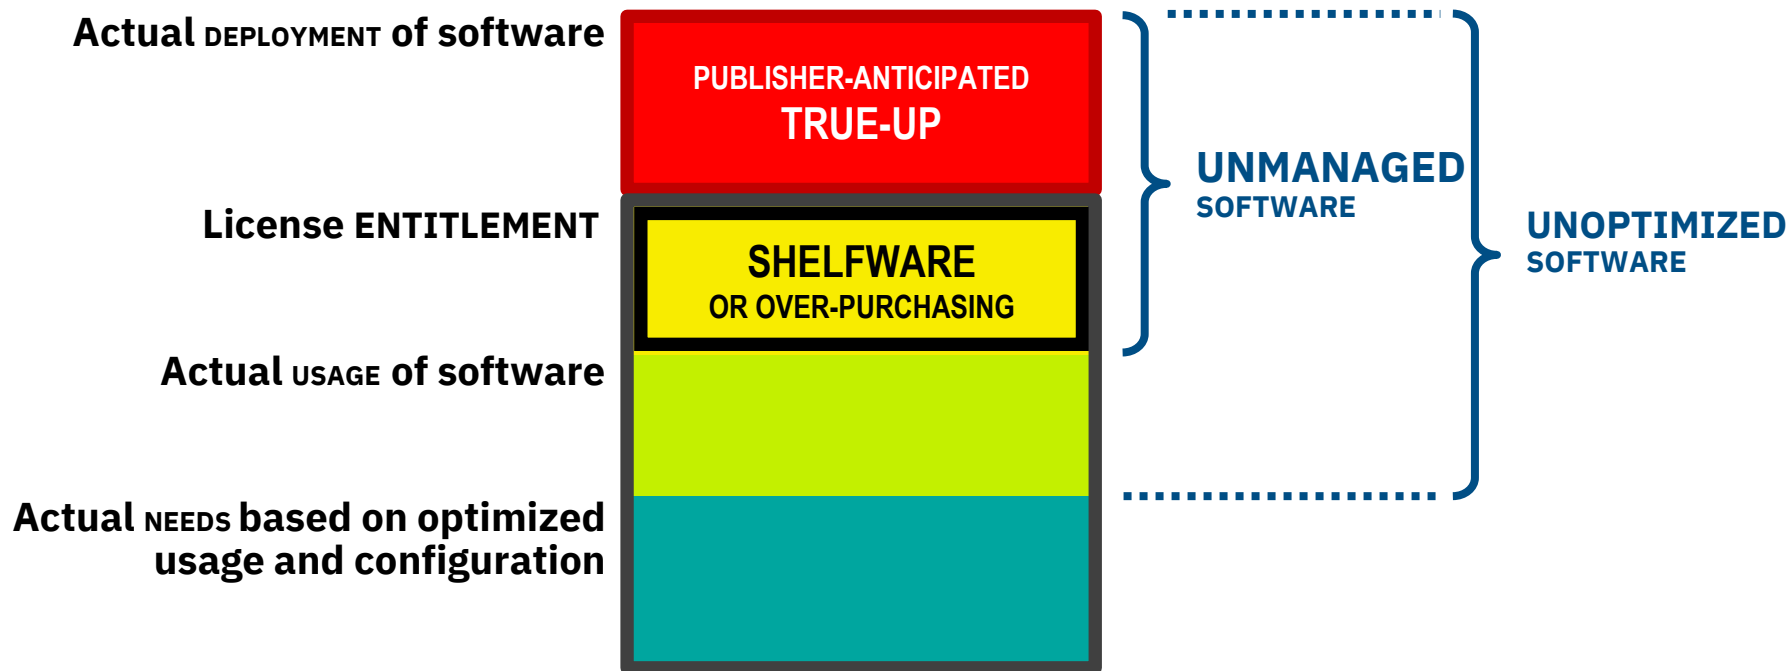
Actual DEPLOYMENT of software

PUBLISHER-ANTICIPATED
TRUE-UP

License ENTITLEMENT

SHELFWARE
OR OVER-PURCHASING

Actual USAGE of software

Actual NEEDS based on optimized usage and configuration

UNMANAGED
SOFTWARE

UNOPTIMIZED
SOFTWARE